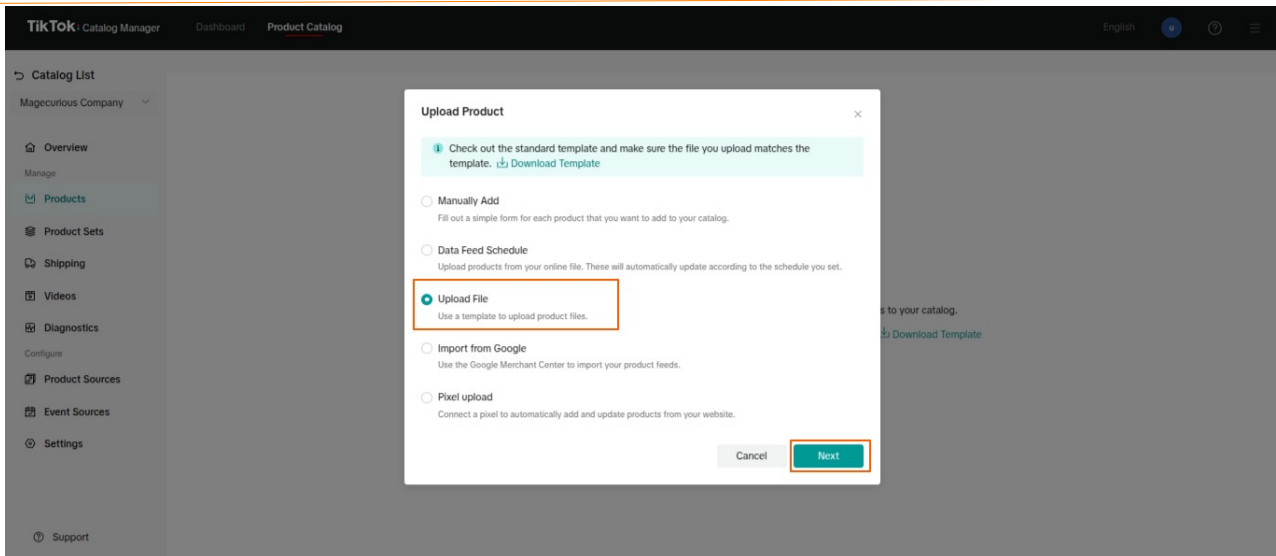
TikTok: Catalog Manager Dashboard Product Catalog English u

Catalog List
Magecurious Company

Overview
Manage
Products
Product Sets
Shipping
Videos
Diagnostics
Configure
Product Sources
Event Sources
Settings

Support

Upload Product

Check out the standard template and make sure the file you upload matches the template. Download Template

Manually Add
Fill out a simple form for each product that you want to add to your catalog.

Data Feed Schedule
Upload products from your online file. These will automatically update according to the schedule you set.

Upload File
Use a template to upload product files.

Import from Google
Use the Google Merchant Center to import your product feeds.

Pixel upload
Connect a pixel to automatically add and update products from your website.

Cancel Next

s to your catalog.
Download Template